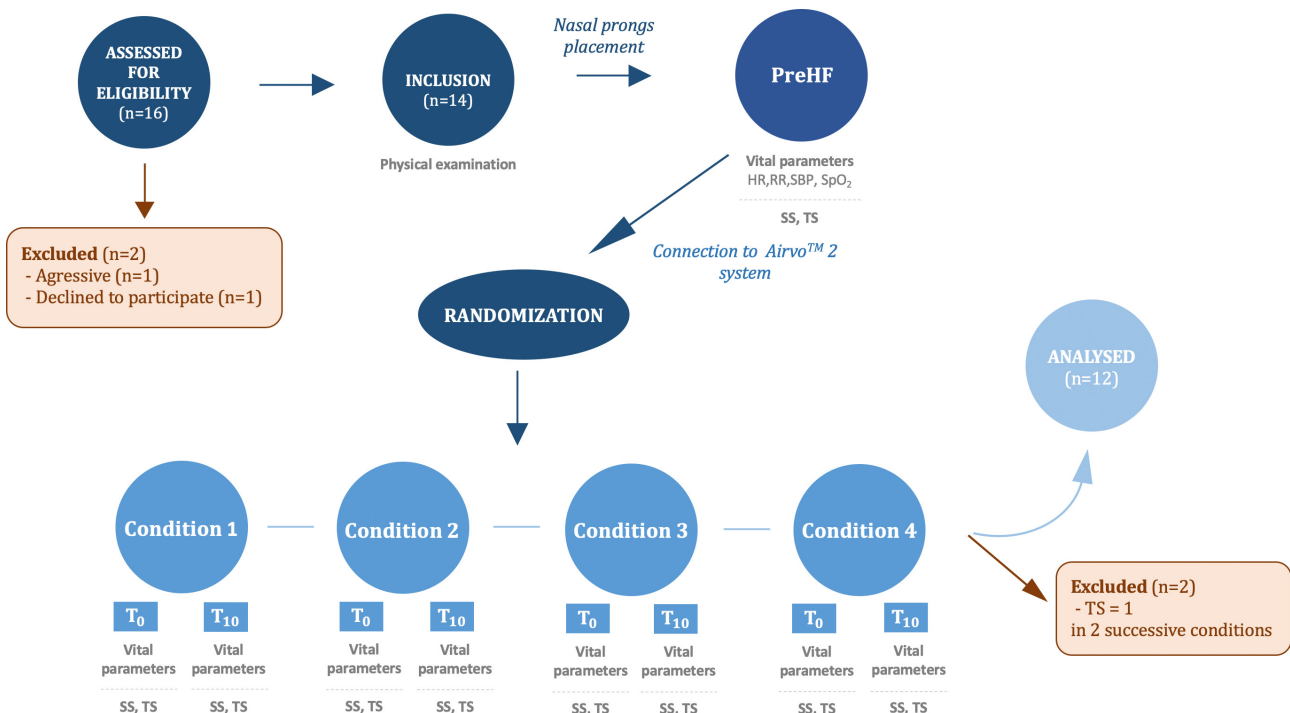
ASSESSED FOR ELIGIBILITY
(n=16)

INCLUSION
(n=14)

Physical examination

Nasal prongs placement

PreHF

Vital parameters
HR,RR,SBP, $SpO_2$

SS, TS

Excluded (n=2)
- Agressive (n=1)
- Declined to participate (n=1)

Connection to Airvo$^{TM}$ 2 system

RANDOMIZATION

ANALYSED
(n=12)

Condition 1

$T_0$
Vital parameters
SS, TS

$T_{10}$
Vital parameters
SS, TS

Condition 2

$T_0$
Vital parameters
SS, TS

$T_{10}$
Vital parameters
SS, TS

Condition 3

$T_0$
Vital parameters
SS, TS

$T_{10}$
Vital parameters
SS, TS

Condition 4

$T_0$
Vital parameters
SS, TS

$T_{10}$
Vital parameters
SS, TS

Excluded (n=2)
- TS = 1
in 2 successive conditions